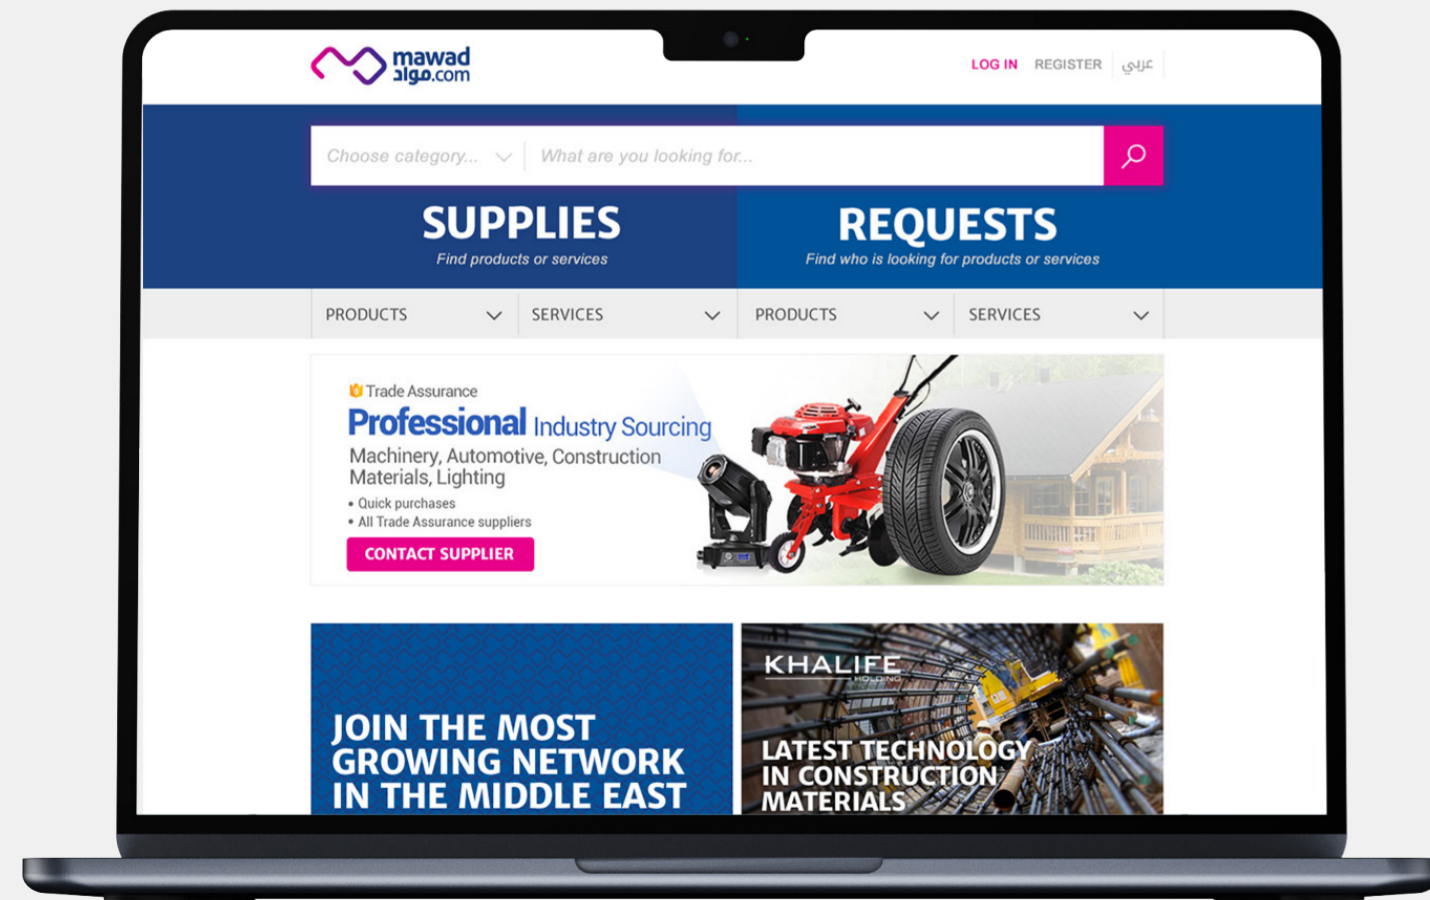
mawad
مواد.com

LOG IN REGISTER عربي

Choose category... What are you looking for...

SUPPLIES
Find products or services

REQUESTS
Find who is looking for products or services

PRODUCTS SERVICES PRODUCTS SERVICES

Trade Assurance
Professional Industry Sourcing
Machinery, Automotive, Construction Materials, Lighting
• Quick purchases
• All Trade Assurance suppliers
CONTACT SUPPLIER

JOIN THE MOST GROWING NETWORK IN THE MIDDLE EAST

KHALIFE
HOLDING
LATEST TECHNOLOGY IN CONSTRUCTION MATERIALS